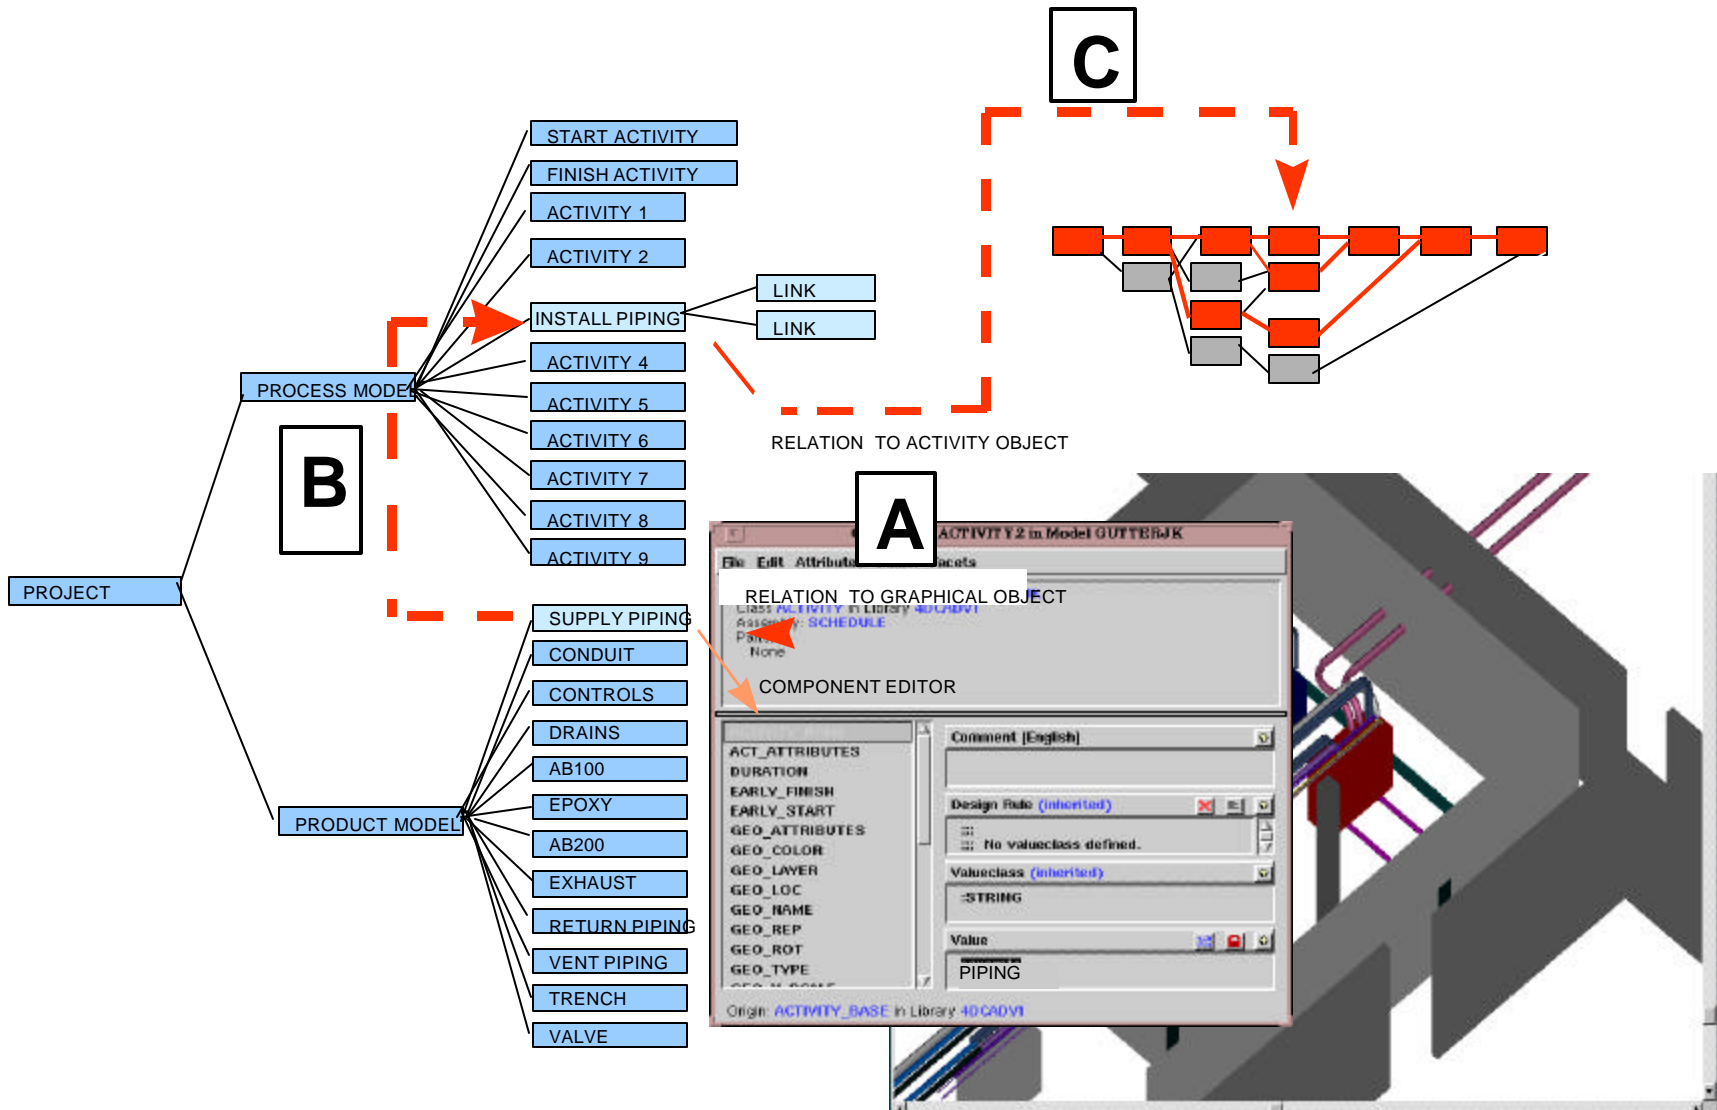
C

START ACTIVITY
FINISH ACTIVITY
ACTIVITY 1
ACTIVITY 2
INSTALL PIPING
LINK
LINK
ACTIVITY 4
ACTIVITY 5
ACTIVITY 6
ACTIVITY 7
ACTIVITY 8
ACTIVITY 9

PROCESS MODEL

B

PROJECT

RELATION TO ACTIVITY OBJECT

A

ACTIVITY 2 in Model GUTTERJK
File Edit Attribute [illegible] Facets
RELATION TO GRAPHICAL OBJECT
Class ACTIVITY in Library 4DCADVI
Assembly: SCHEDULE
Parts:
None
COMPONENT EDITOR

SUPPLY PIPING
CONDUIT
CONTROLS
DRAINS
AB100
EPOXY
AB200
EXHAUST
RETURN PIPING
VENT PIPING
TRENCH
VALVE

PRODUCT MODEL

ACT_ATTRIBUTES
DURATION
EARLY_FINISH
EARLY_START
GEO_ATTRIBUTES
GEO_COLOR
GEO_LAYER
GEO_LOC
GEO_NAME
GEO_REP
GEO_ROT
GEO_TYPE

Comment [English]
Design Rule (inherited)
No valueclass defined.
Valueclass (inherited)
:STRING
Value
PIPING

Origin: ACTIVITY_BASE in Library 4DCADVI